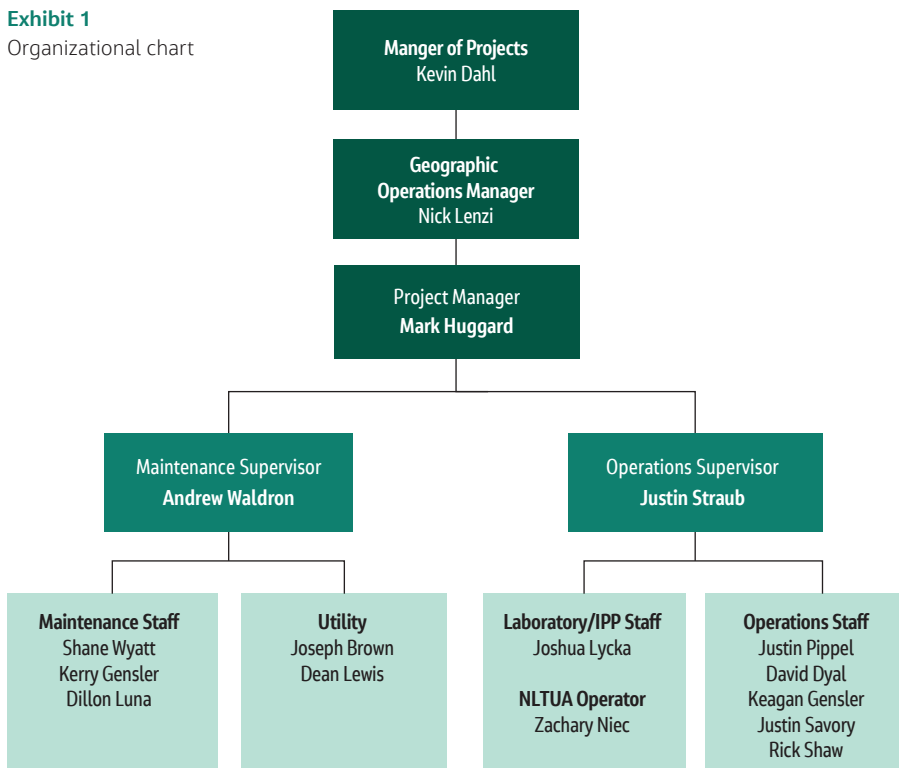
**Exhibit 1**
Organizational chart

**Manger of Projects**
Kevin Dahl

**Geographic Operations Manager**
Nick Lenzi

Project Manager
**Mark Huggard**

Maintenance Supervisor
**Andrew Waldron**

Operations Supervisor
**Justin Straub**

**Maintenance Staff**
Shane Wyatt
Kerry Gensler
Dillon Luna

**Utility**
Joseph Brown
Dean Lewis

**Laboratory/IPP Staff**
Joshua Lycka

**NLTUA Operator**
Zachary Niec

**Operations Staff**
Justin Pippel
David Dyal
Keagan Gensler
Justin Savory
Rick Shaw